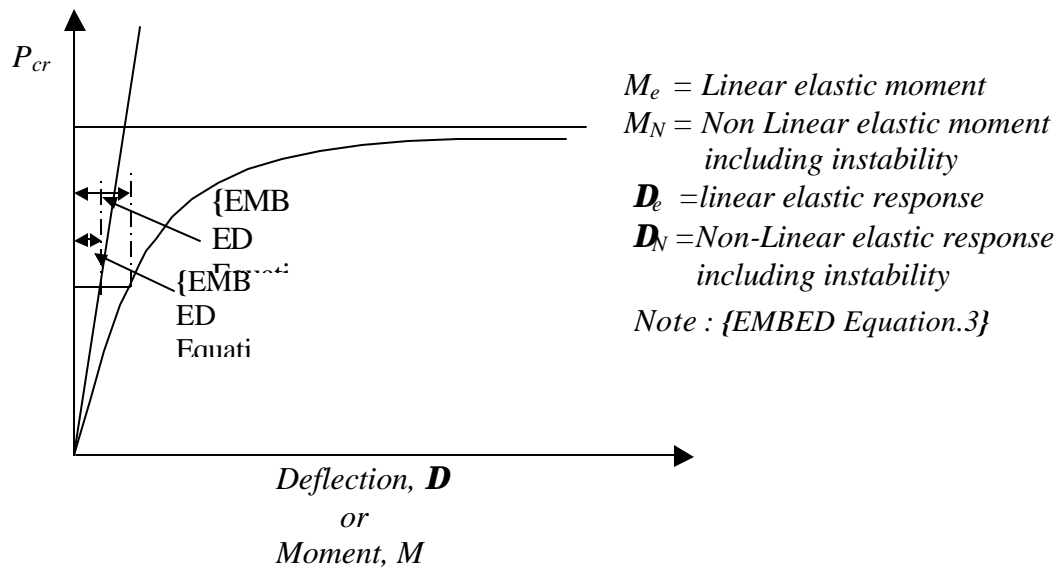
$P_{cr}$

{EMB ED Equati

{EMB ED Equati

$M_e$ = Linear elastic moment
$M_N$ = Non Linear elastic moment including instability
$D_e$ =linear elastic response
$D_N$ =Non-Linear elastic response including instability
Note : {EMBED Equation.3}

Deflection, $D$
or
Moment, M